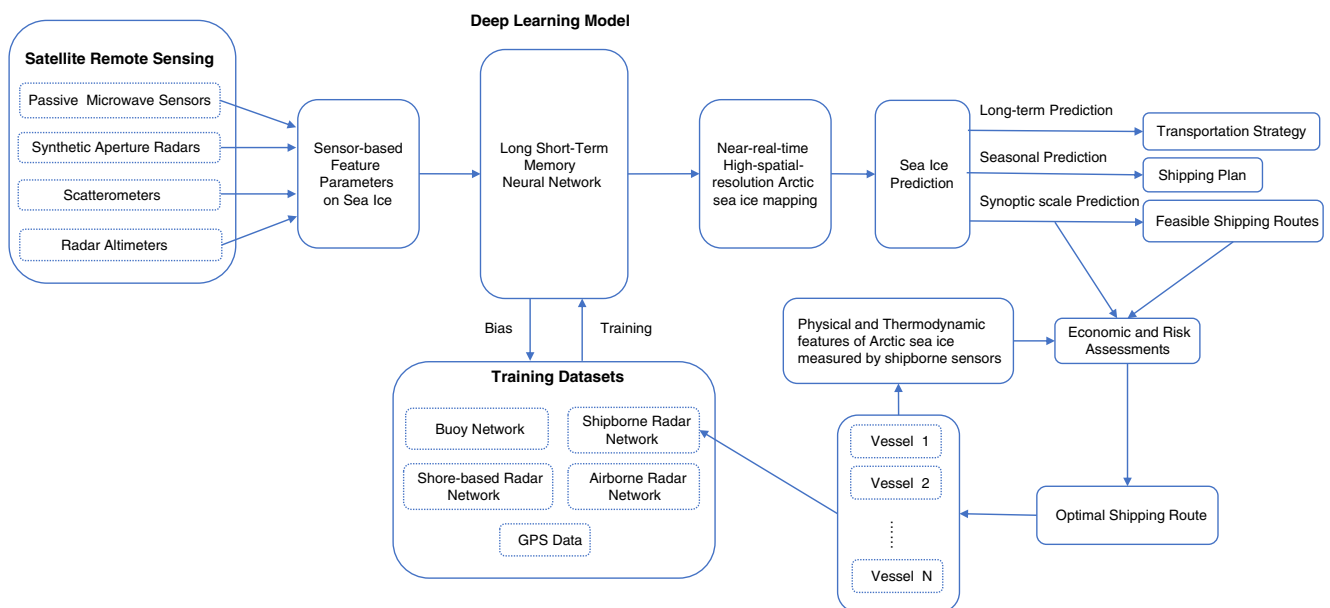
Satellite Remote Sensing

Passive Microwave Sensors

Synthetic Aperture Radars

Scatterometers

Radar Altimeters

Sensor-based Feature Parameters on Sea Ice

Deep Learning Model

Long Short-Term Memory Neural Network

Near-real-time High-spatial-resolution Arctic sea ice mapping

Sea Ice Prediction

Long-term Prediction

Transportation Strategy

Seasonal Prediction

Shipping Plan

Synoptic scale Prediction

Feasible Shipping Routes

Bias

Training

Physical and Thermodynamic features of Arctic sea ice measured by shipborne sensors

Economic and Risk Assessments

Training Datasets

Buoy Network

Shipborne Radar Network

Shore-based Radar Network

Airborne Radar Network

GPS Data

Vessel 1

Vessel 2

Vessel N

Optimal Shipping Route